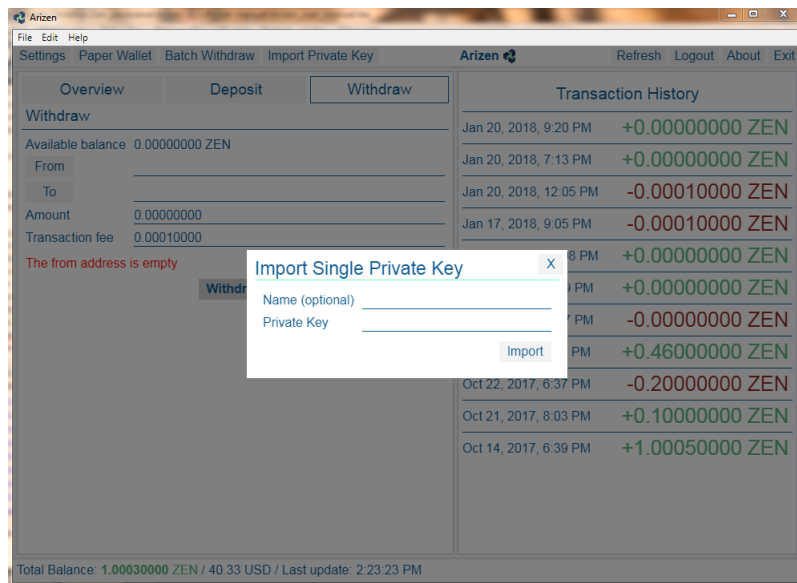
Arizen

File Edit Help

Settings Paper Wallet Batch Withdraw Import Private Key

Arizen

Refresh Logout About Exit

Overview Deposit Withdraw

Withdraw

Available balance 0.00000000 ZEN

From

To

Amount 0.00000000

Transaction fee 0.00010000

The from address is empty

Withdr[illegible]

Transaction History

| | |
|---|---|
| Jan 20, 2018, 9:20 PM | +0.00000000 ZEN |
| Jan 20, 2018, 7:13 PM | +0.00000000 ZEN |
| Jan 20, 2018, 12:05 PM | -0.00010000 ZEN |
| Jan 17, 2018, 9:05 PM | -0.00010000 ZEN |
| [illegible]8 PM | +0.00000000 ZEN |
| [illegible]9 PM | +0.00000000 ZEN |
| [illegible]7 PM | -0.00000000 ZEN |
| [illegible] PM | +0.46000000 ZEN |
| Oct 22, 2017, 6:37 PM | -0.20000000 ZEN |
| Oct 21, 2017, 8:03 PM | +0.10000000 ZEN |
| Oct 14, 2017, 6:39 PM | +1.00050000 ZEN |

Import Single Private Key

X

Name (optional)

Private Key

Import

Total Balance: 1.00030000 ZEN / 40.33 USD / Last update: 2:23:23 PM